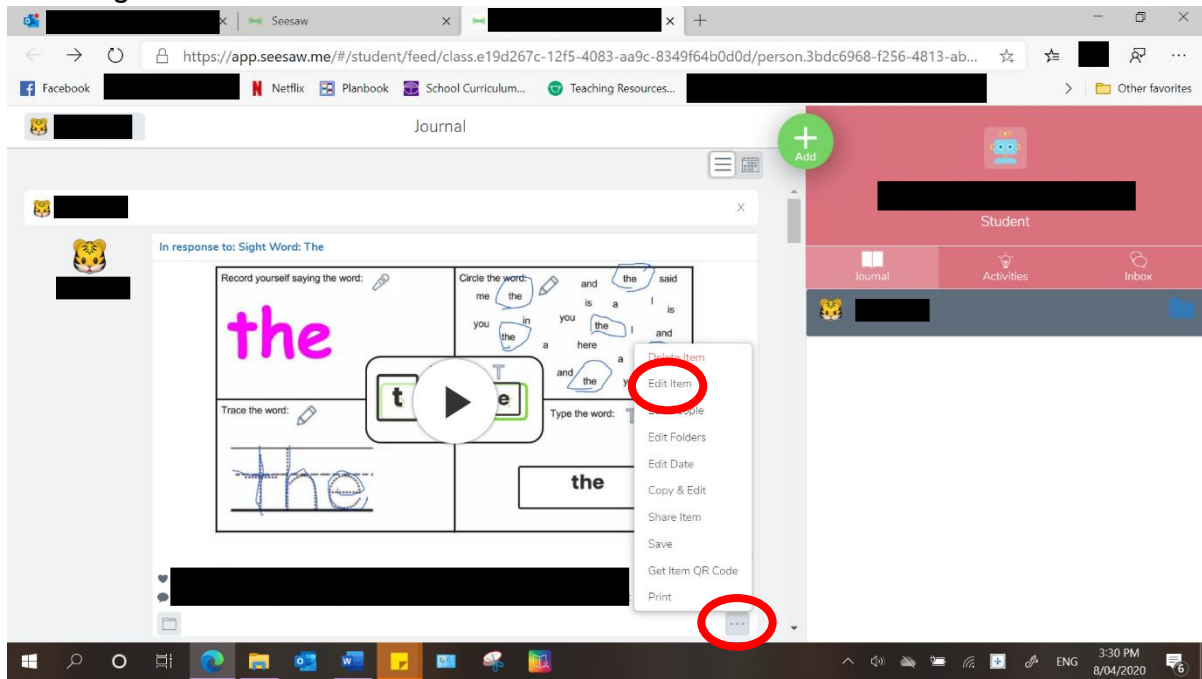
Seesaw

https://app.seesaw.me/#/student/feed/class.e19d267c-12f5-4083-aa9c-8349f64b0d0d/person.3bdc6968-f256-4813-ab...

Facebook
Netflix
Planbook
School Curriculum...
Teaching Resources...
Other favorites

Journal

Add

Student

Journal
Activities
Inbox

In response to: Sight Word: The

Record yourself saying the word:

the

Circle the word:

and the said
me the is a I is
you in you the I and
the a here a
and the y

Trace the word:

the

Type the word:

the

t e

Delete Item
Edit Item
Edit People
Edit Folders
Edit Date
Copy & Edit
Share Item
Save
Get Item QR Code
Print

ENG
3:30 PM
8/04/2020